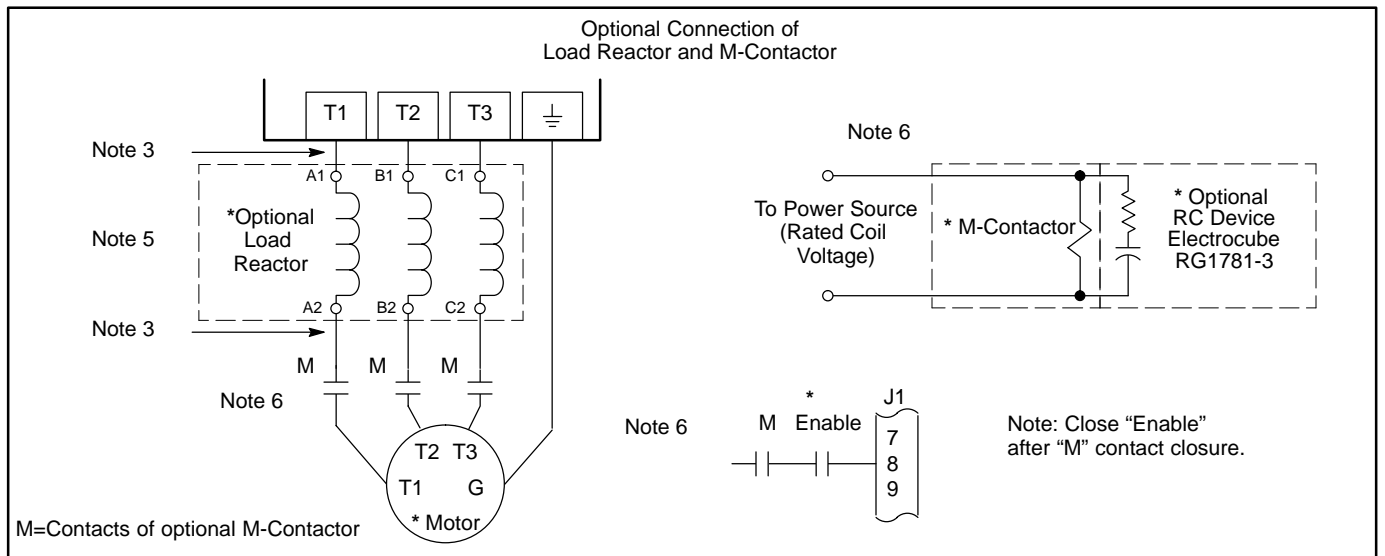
Optional Connection of
Load Reactor and M-Contactor

T1
T2
T3

Note 3

A1 B1 C1

*Optional
Load
Reactor

Note 5

A2 B2 C2

Note 3

M M M

Note 6

T2 T3
T1 G
* Motor

M=Contacts of optional M-Contactor

Note 6

To Power Source
(Rated Coil
Voltage)

* M-Contactor

* Optional
RC Device
Electrocube
RG1781-3

Note 6

M
*
Enable

J1
7
8
9

Note: Close "Enable"
after "M" contact closure.